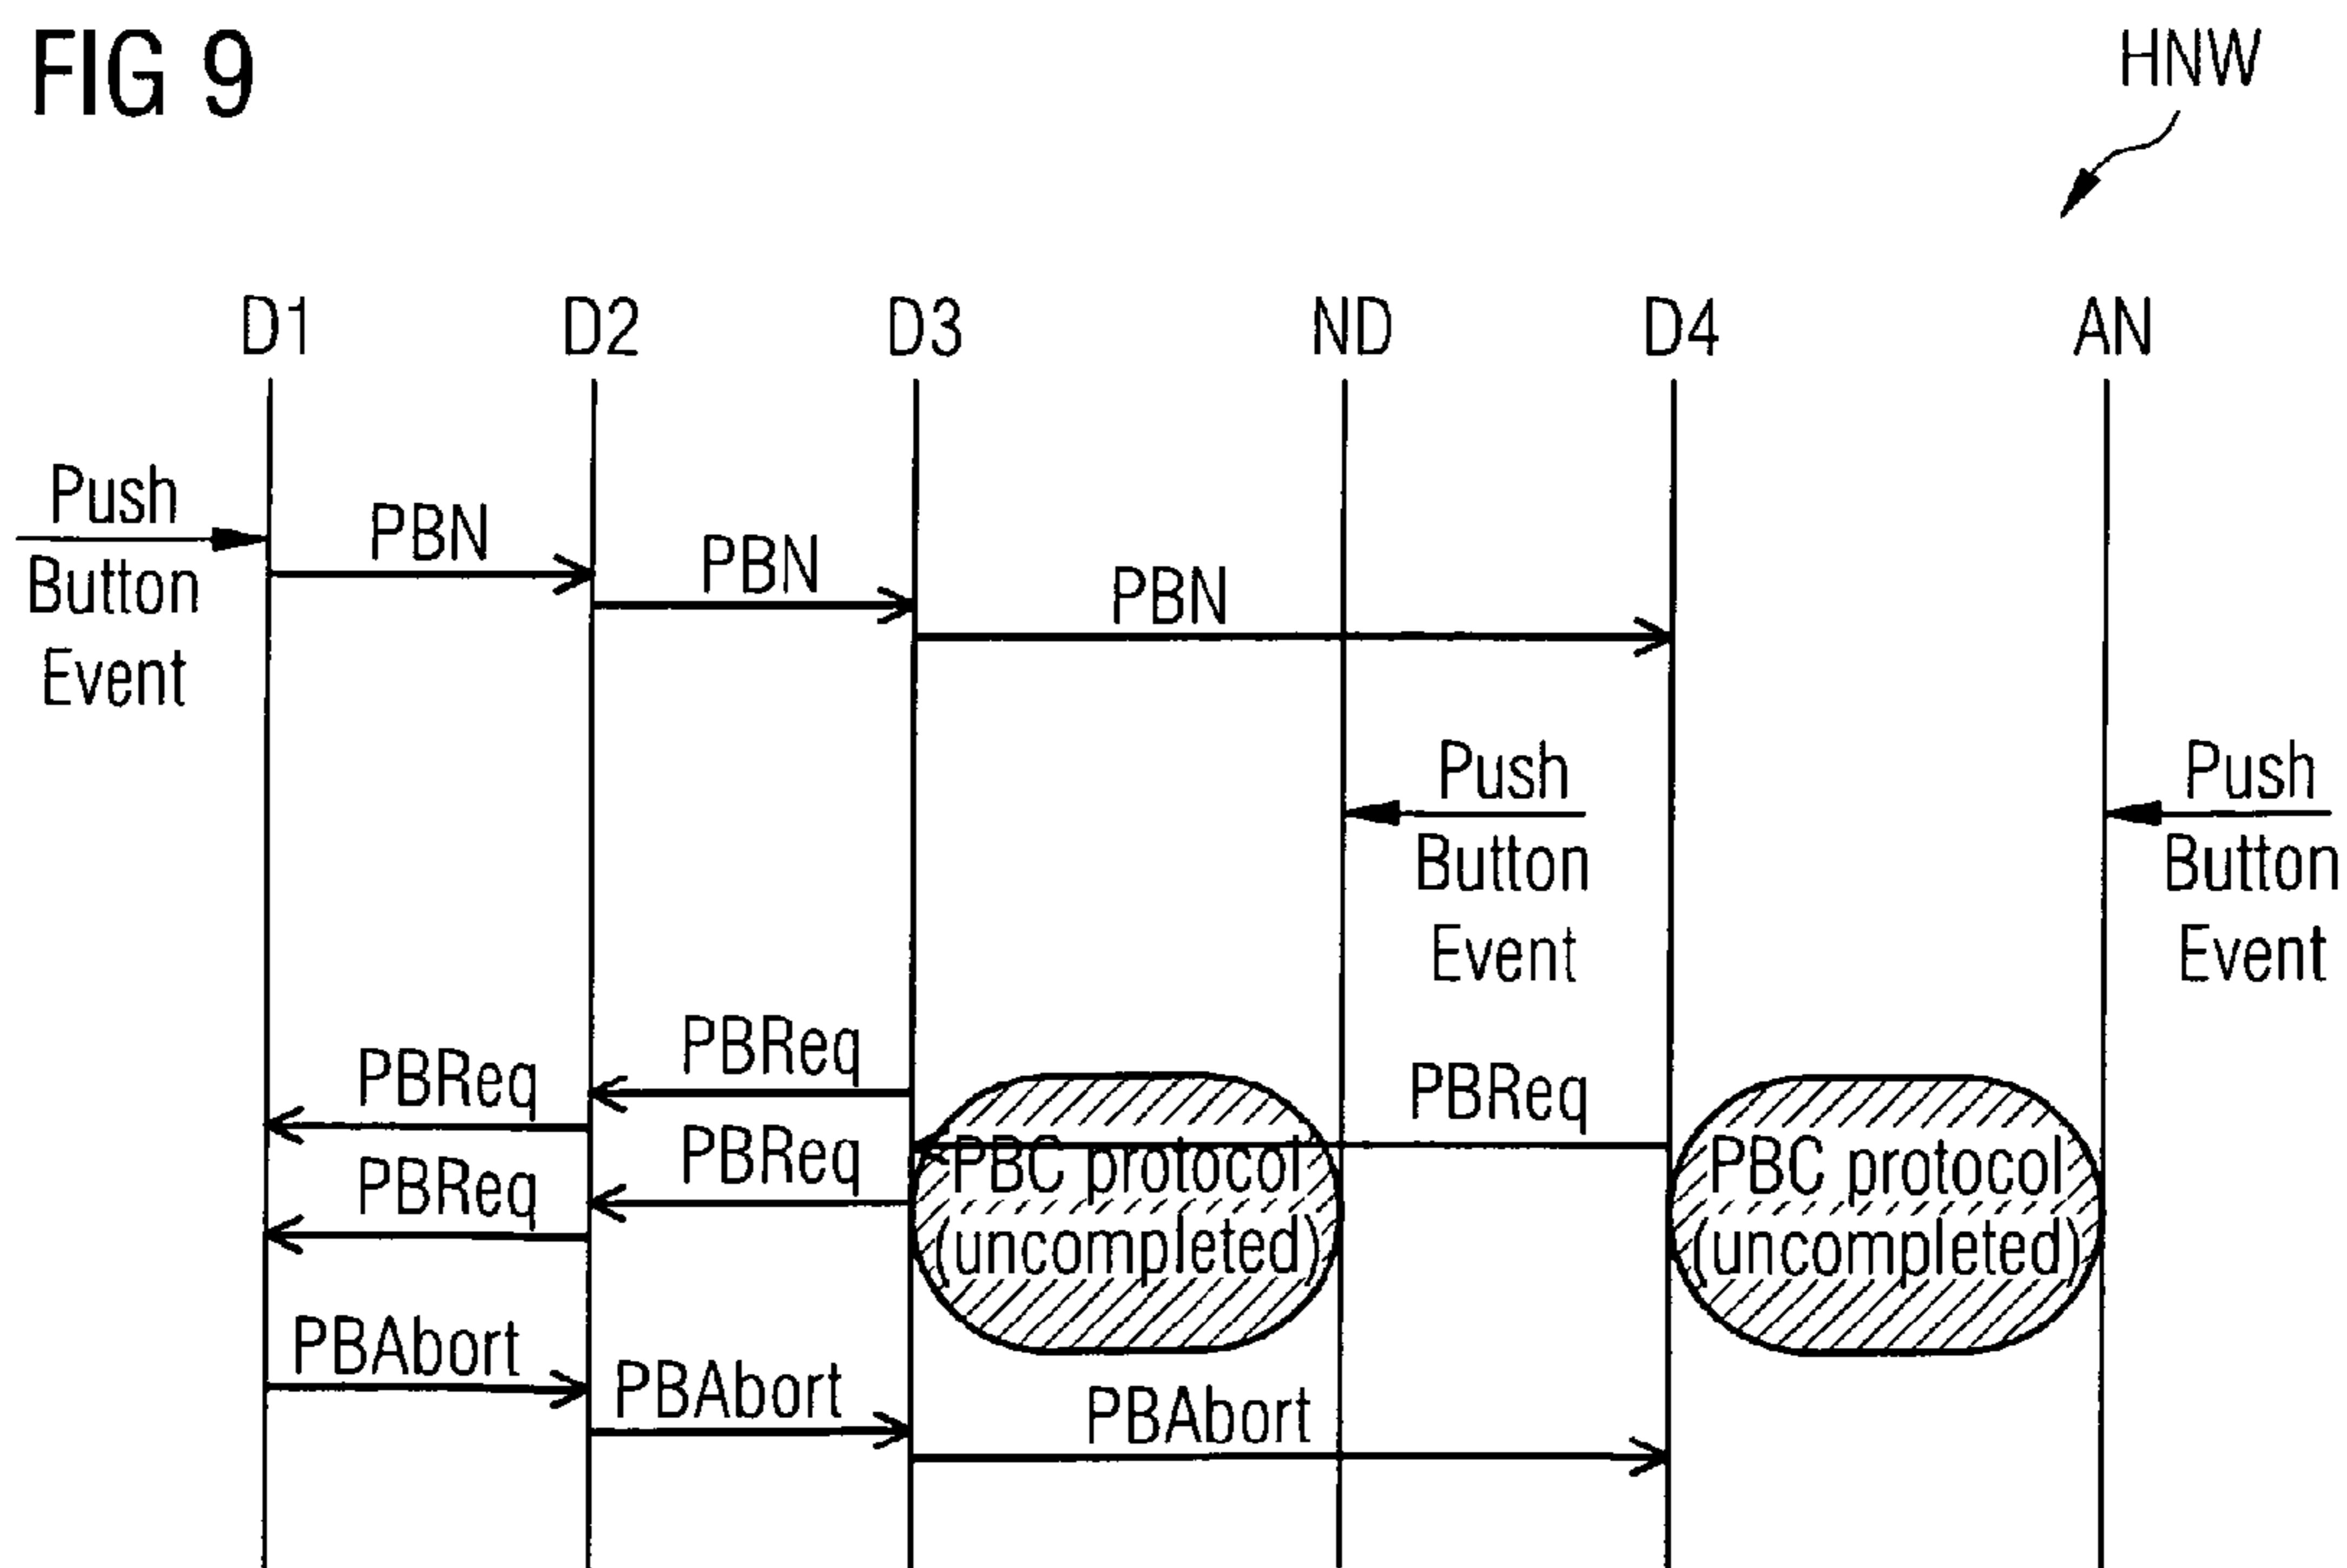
FIG 9

HNW

D1 D2 D3 ND D4 AN

Push Button Event

PBN

PBN

PBN

Push Button Event

Push Button Event

PBReq

PBReq

PBReq

PBReq

PBReq

PBC protocol (uncompleted)

PBC protocol (uncompleted)

PBAbort

PBAbort

PBAbort